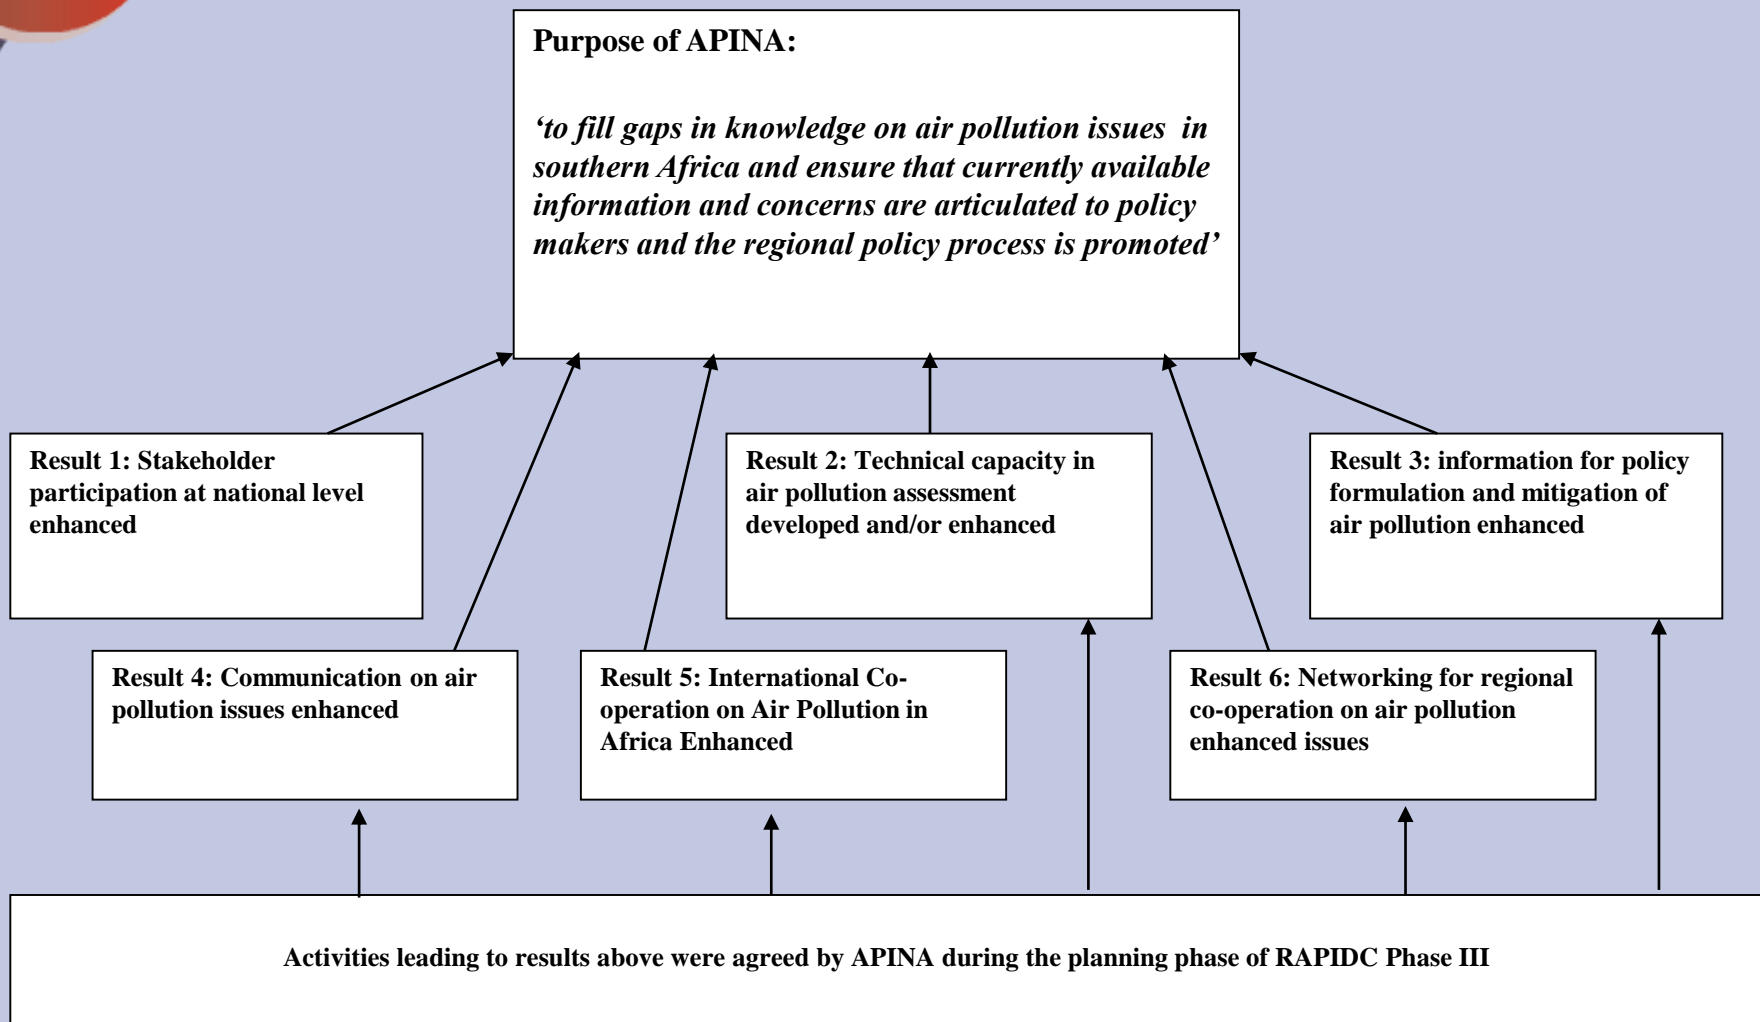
Purpose of APINA:

'to fill gaps in knowledge on air pollution issues in southern Africa and ensure that currently available information and concerns are articulated to policy makers and the regional policy process is promoted'

Result 1: Stakeholder participation at national level enhanced

Result 2: Technical capacity in air pollution assessment developed and/or enhanced

Result 3: information for policy formulation and mitigation of air pollution enhanced

Result 4: Communication on air pollution issues enhanced

Result 5: International Co-operation on Air Pollution in Africa Enhanced

Result 6: Networking for regional co-operation on air pollution enhanced issues

Activities leading to results above were agreed by APINA during the planning phase of RAPIDC Phase III